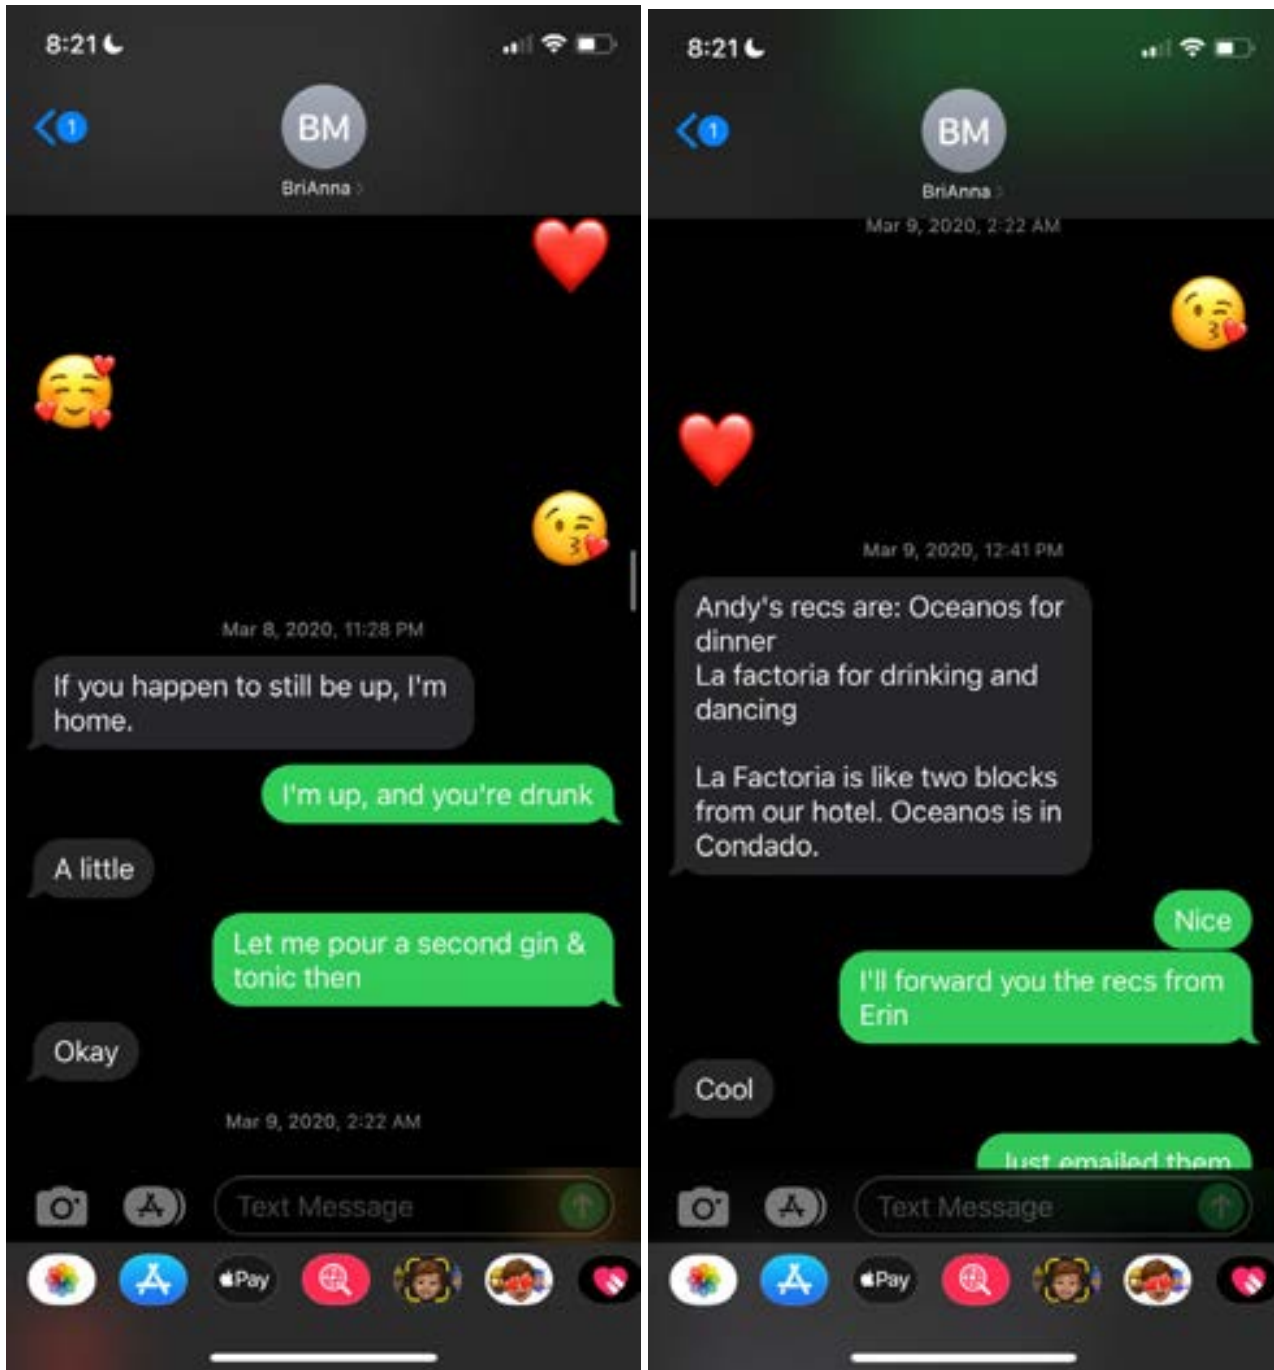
8:21

1

BM

BriAnna >

❤️

🥰

😘

Mar 8, 2020, 11:28 PM

If you happen to still be up, I'm home.

I'm up, and you're drunk

A little

Let me pour a second gin & tonic then

Okay

Mar 9, 2020, 2:22 AM

Text Message

Pay

8:21

1

BM

BriAnna >

Mar 9, 2020, 2:22 AM

😘

❤️

Mar 9, 2020, 12:41 PM

Andy's recs are: Oceanos for dinner
La factoria for drinking and dancing

La Factoria is like two blocks from our hotel. Oceanos is in Condado.

Nice

I'll forward you the recs from Erin

Cool

Just emailed them

Text Message

Pay